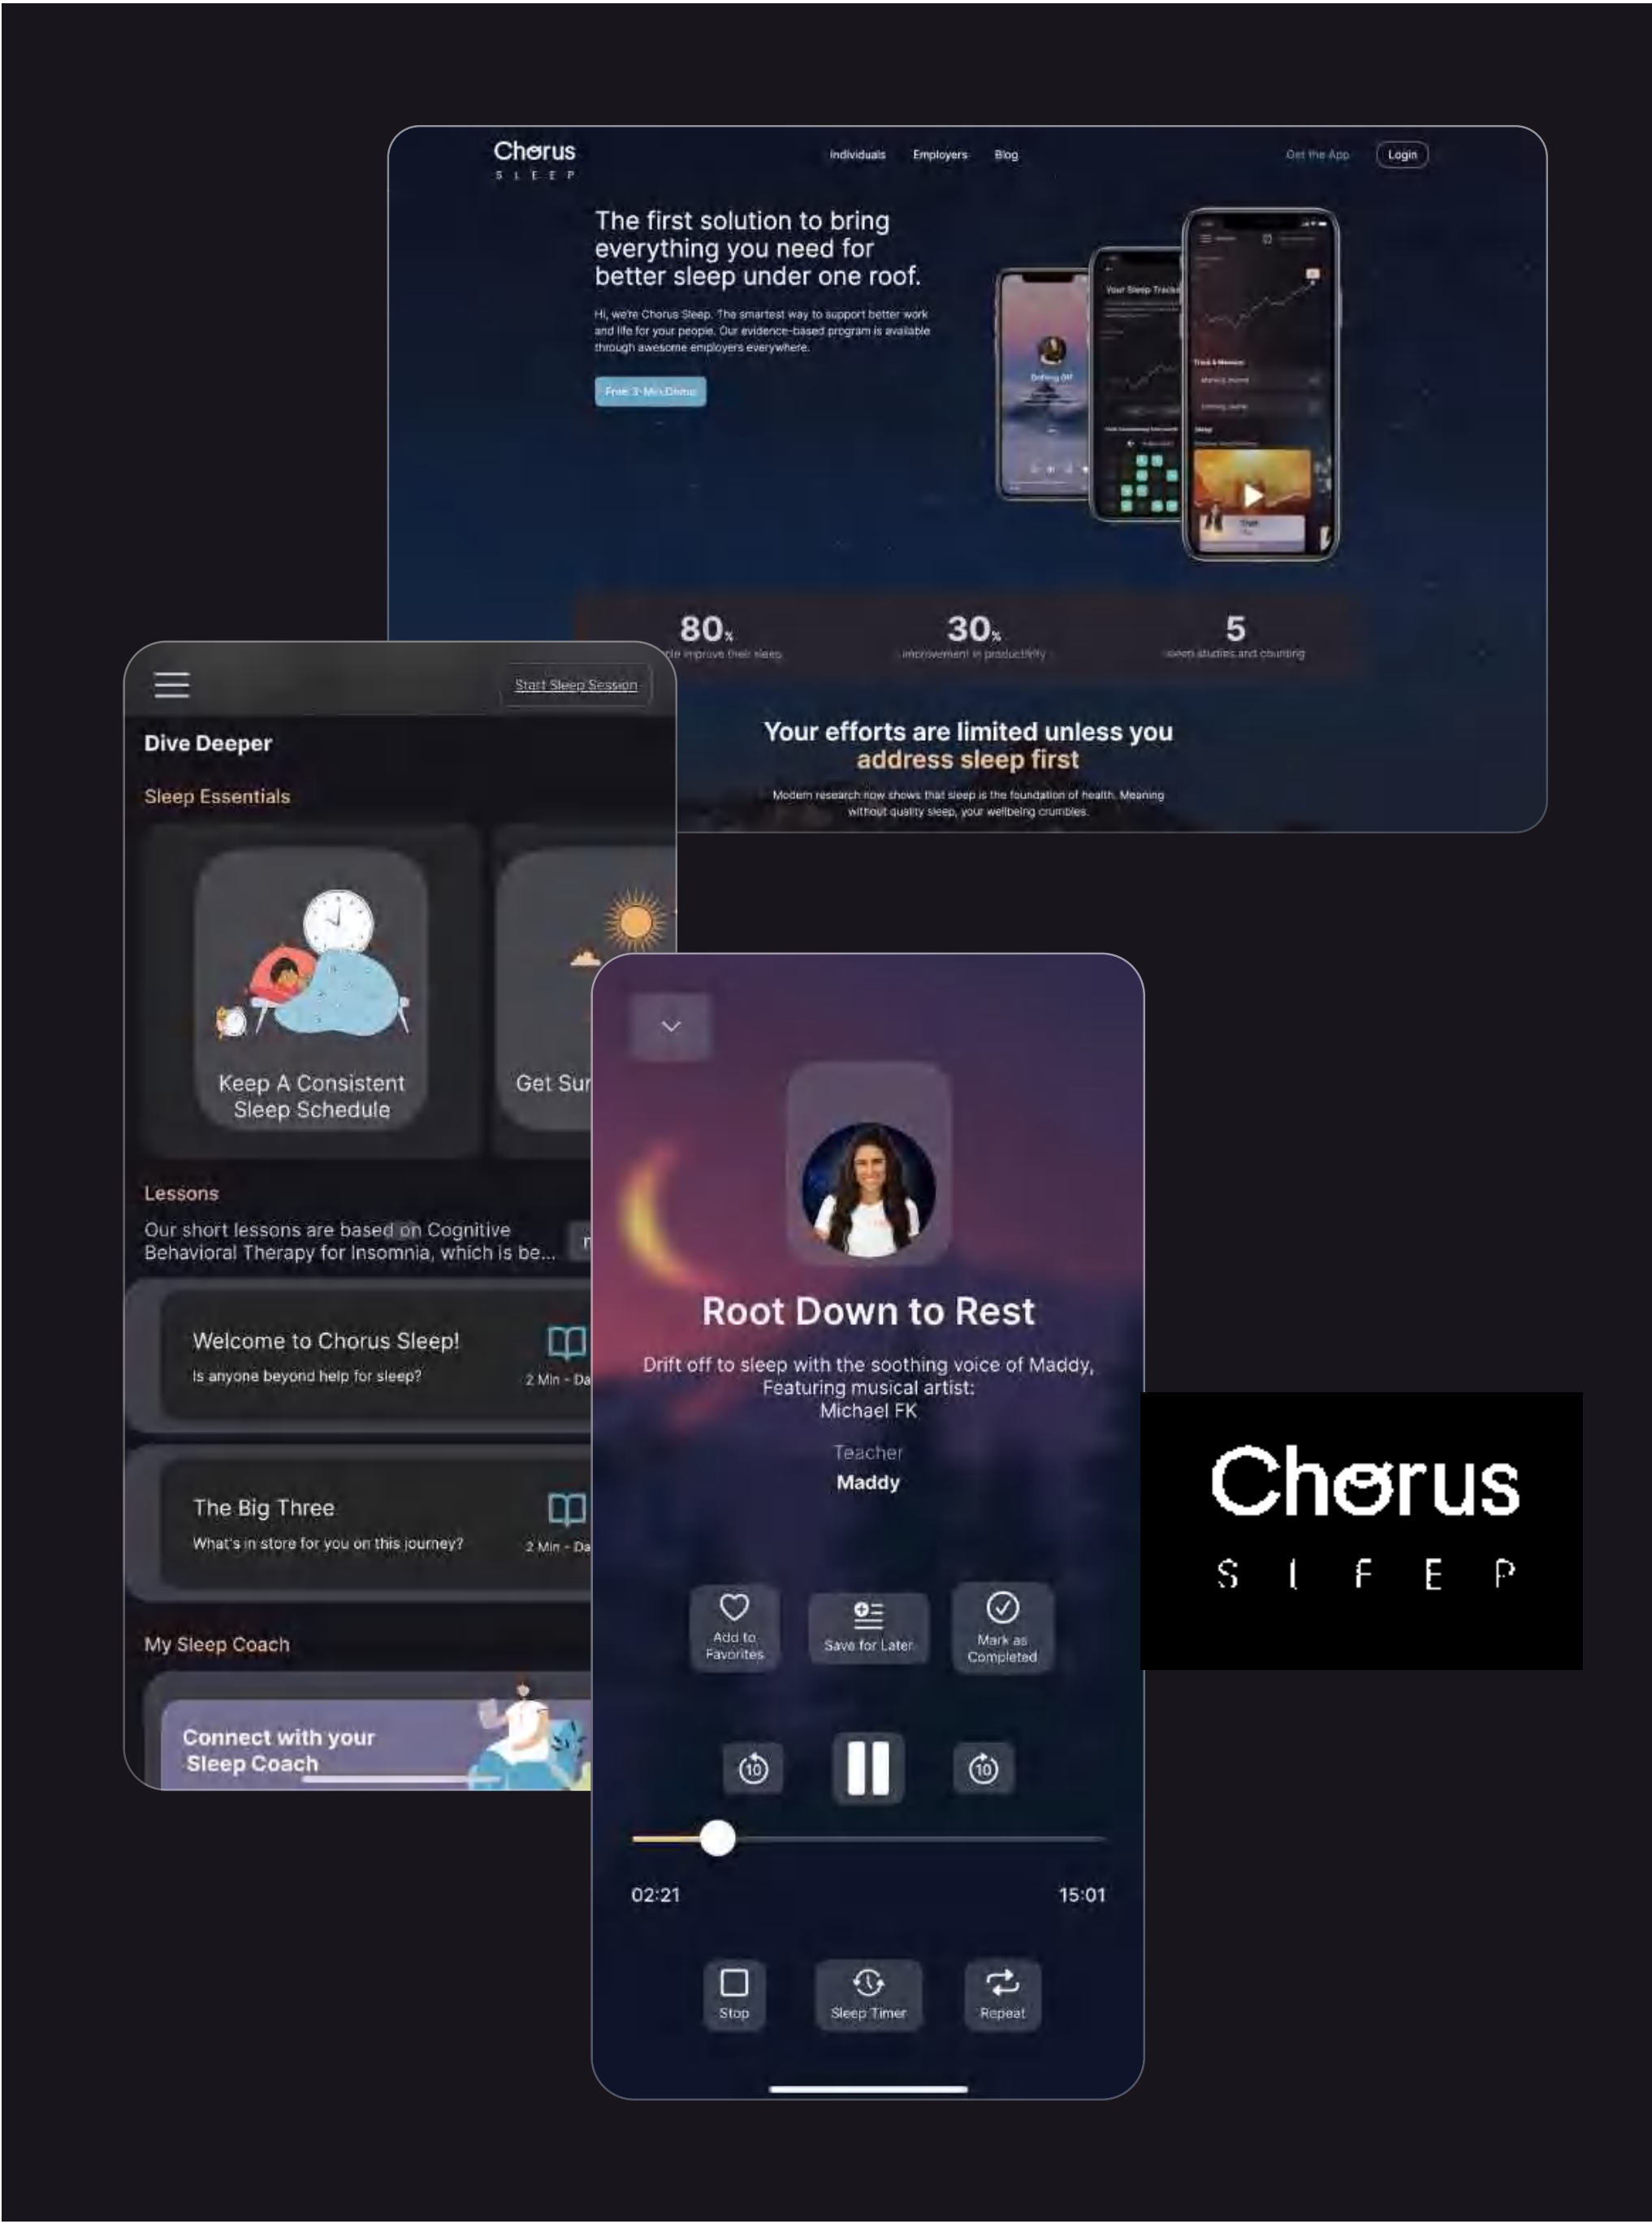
Chorus
SLEEP

Individuals Employers Blog

Get the App Login

The first solution to bring everything you need for better sleep under one roof.

Hi, we're Chorus Sleep. The smartest way to support better work and life for your people. Our evidence-based program is available through awesome employers everywhere.

Free 3-Min Demo

80% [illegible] improve their sleep

30% improvement in productivity

5 sleep studies and counting

Your efforts are limited unless you address sleep first

Modern research now shows that sleep is the foundation of health. Meaning without quality sleep, your wellbeing crumbles.

Start Sleep Session

Dive Deeper

Sleep Essentials

Keep A Consistent Sleep Schedule

Get Sur

Lessons

Our short lessons are based on Cognitive Behavioral Therapy for Insomnia, which is be...

Welcome to Chorus Sleep!
Is anyone beyond help for sleep?
2 Min - Da

The Big Three
What's in store for you on this journey?
2 Min - Da

My Sleep Coach

Connect with your Sleep Coach

Root Down to Rest

Drift off to sleep with the soothing voice of Maddy, Featuring musical artist: Michael FK

Teacher
Maddy

Add to Favorites

Save for Later

Mark as Completed

10

10

02:21

15:01

Stop

Sleep Timer

Repeat

Chorus
SLEEP